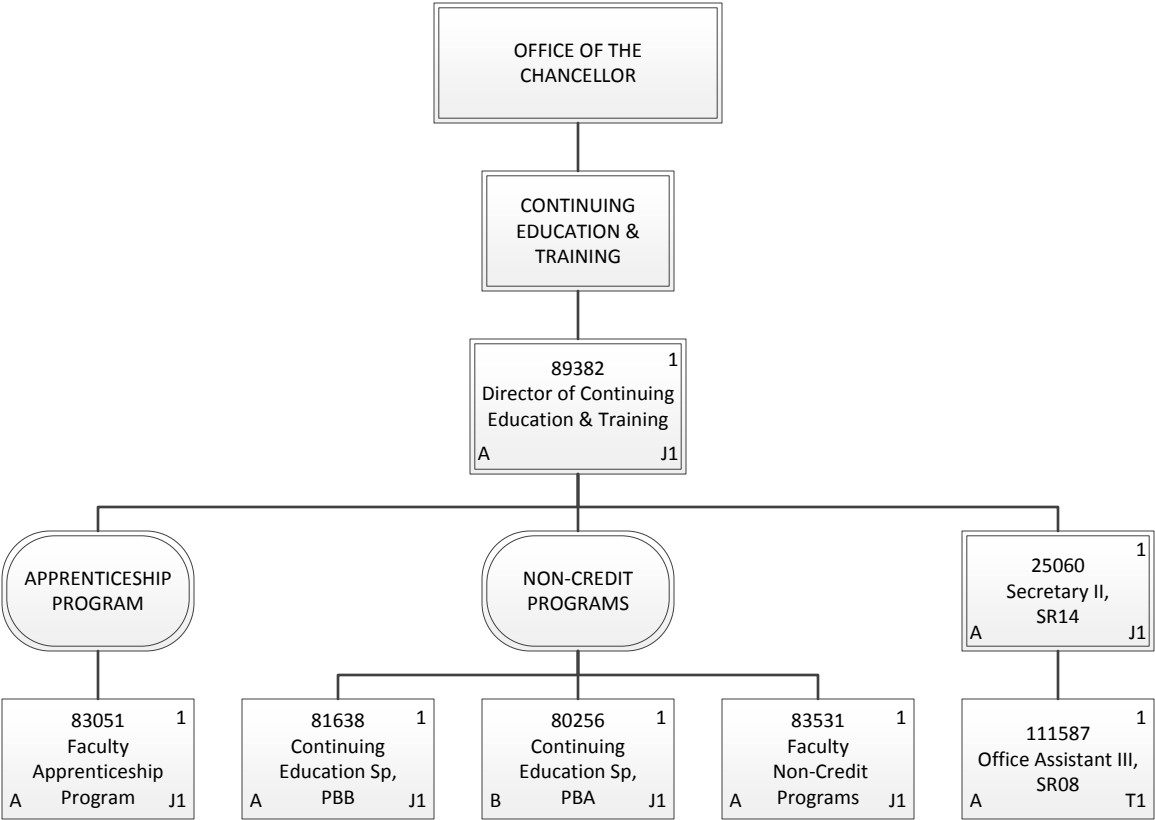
OFFICE OF THE CHANCELLOR

CONTINUING EDUCATION & TRAINING

1
89382
Director of Continuing Education & Training
A J1

APPRENTICESHIP PROGRAM

NON-CREDIT PROGRAMS

1
25060
Secretary II, SR14
A J1

1
83051
Faculty Apprenticeship Program
A J1

1
81638
Continuing Education Sp, PBB
A J1

1
80256
Continuing Education Sp, PBA
B J1

1
83531
Faculty Non-Credit Programs
A J1

1
111587
Office Assistant III, SR08
A T1